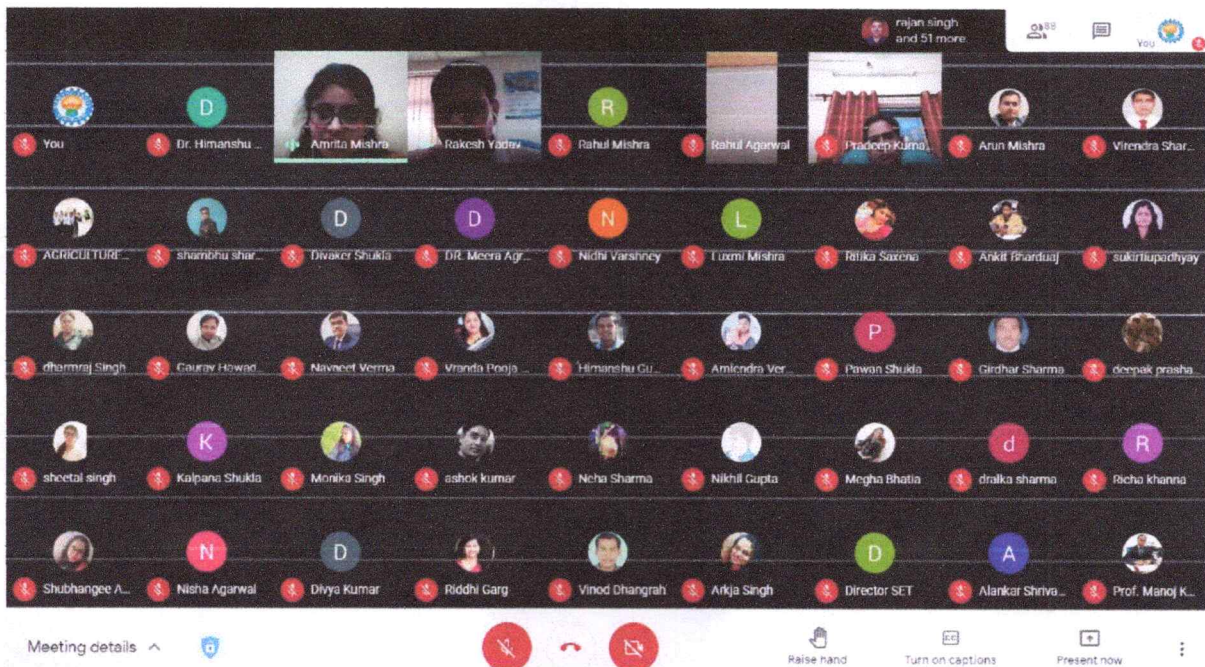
rajan singh and 51 more

88

You

You

D
Dr. Himanshu ...

Amrita Mishra

Rakesh Yadav

R
Rahul Mishra

Rahul Agarwal

Pradeep Kuma...

Arun Mishra

Virendra Shar...

AGRICULTURE...

shambhu shar...

D
Divaker Shukla

D
DR. Meera Agr...

N
Nidhi Varshney

L
Luxmi Mishra

Ritika Saxena

Ankit Bharduaj

sukirtiupadhyay

dharmraj Singh

Gaurav Hawad...

Navneet Verma

Vranda Pooja ...

Himanshu Gu...

Amlendra Ver...

P
Pawan Shukla

Girdhar Sharma

deepak prasha...

sheetal singh

K
Kalpana Shukla

Monika Singh

ashok kumar

Neha Sharma

Nikhil Gupta

Megha Bhatia

d
dralka sharma

R
Richa khanna

Shubhangee A...

N
Nisha Agarwal

D
Divya Kumar

Riddhi Garg

Vinod Dhangrah

Arkja Singh

D
Director SET

A
Alankar Shriva...

Prof. Manoj K...

Meeting details

Raise hand

Turn on captions

Present now